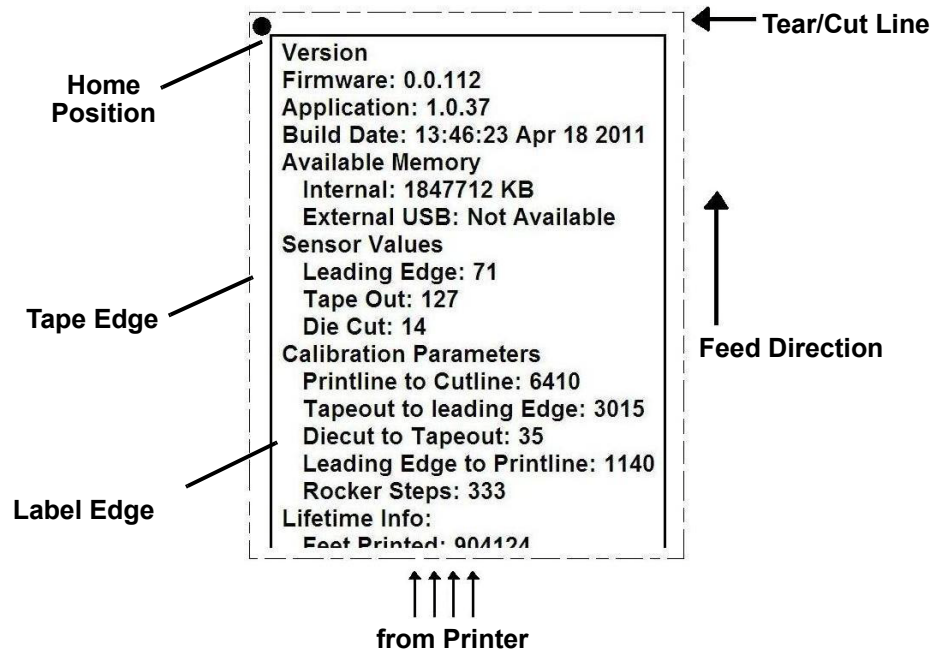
Tear/Cut Line

Home Position

Version
Firmware: 0.0.112
Application: 1.0.37
Build Date: 13:46:23 Apr 18 2011
Available Memory
Internal: 1847712 KB
External USB: Not Available
Sensor Values
Leading Edge: 71
Tape Out: 127
Die Cut: 14
Calibration Parameters
Printline to Cutline: 6410
Tapeout to leading Edge: 3015
Diecut to Tapeout: 35
Leading Edge to Printline: 1140
Rocker Steps: 333
Lifetime Info:
Feet Printed: 904124

Tape Edge

Feed Direction

Label Edge

from Printer